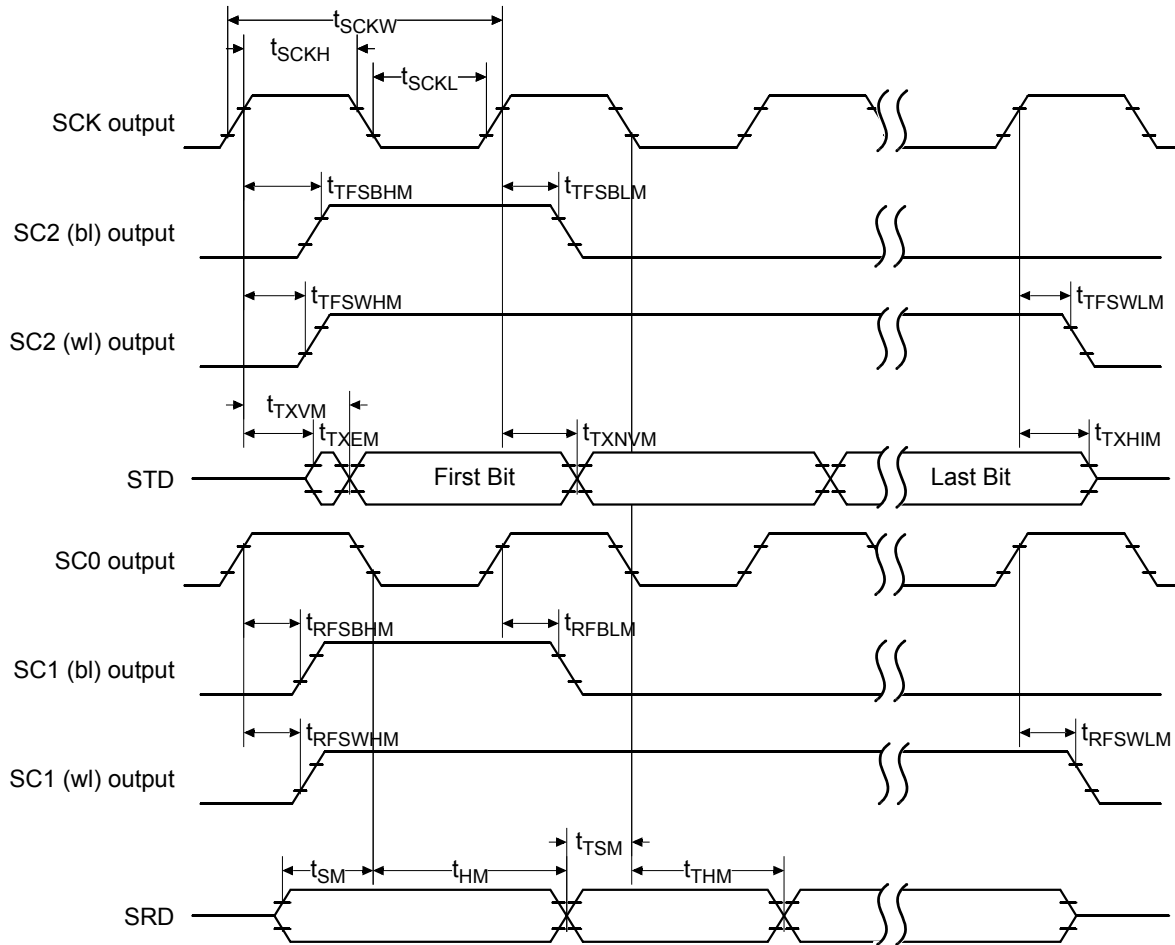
$t_{SCKW}$
$t_{SCKH}$
$t_{SCKL}$
SCK output
$t_{TFSBHM}$
$t_{TFSBLM}$
SC2 (bl) output
$t_{TFSWHM}$
$t_{TFSWLM}$
SC2 (wl) output
$t_{TXVM}$
$t_{TXEM}$
$t_{TXNVM}$
$t_{TXHIM}$
STD
First Bit
Last Bit
SC0 output
$t_{RFSBHM}$
$t_{RFBLM}$
SC1 (bl) output
$t_{RFSWHM}$
$t_{RFSWLM}$
SC1 (wl) output
$t_{TSM}$
$t_{SM}$
$t_{HM}$
$t_{THM}$
SRD